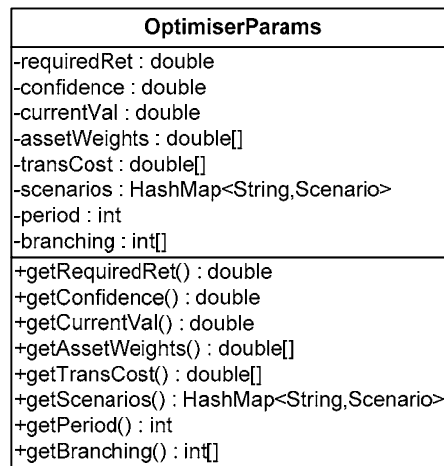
OptimiserParams

-requiredRet : double
-confidence : double
-currentVal : double
-assetWeights : double[]
-transCost : double[]
-scenarios : HashMap<String,Scenario>
-period : int
-branching : int[]

+getRequiredRet() : double
+getConfidence() : double
+getCurrentVal() : double
+getAssetWeights() : double[]
+getTransCost() : double[]
+getScenarios() : HashMap<String,Scenario>
+getPeriod() : int
+getBranching() : int[]